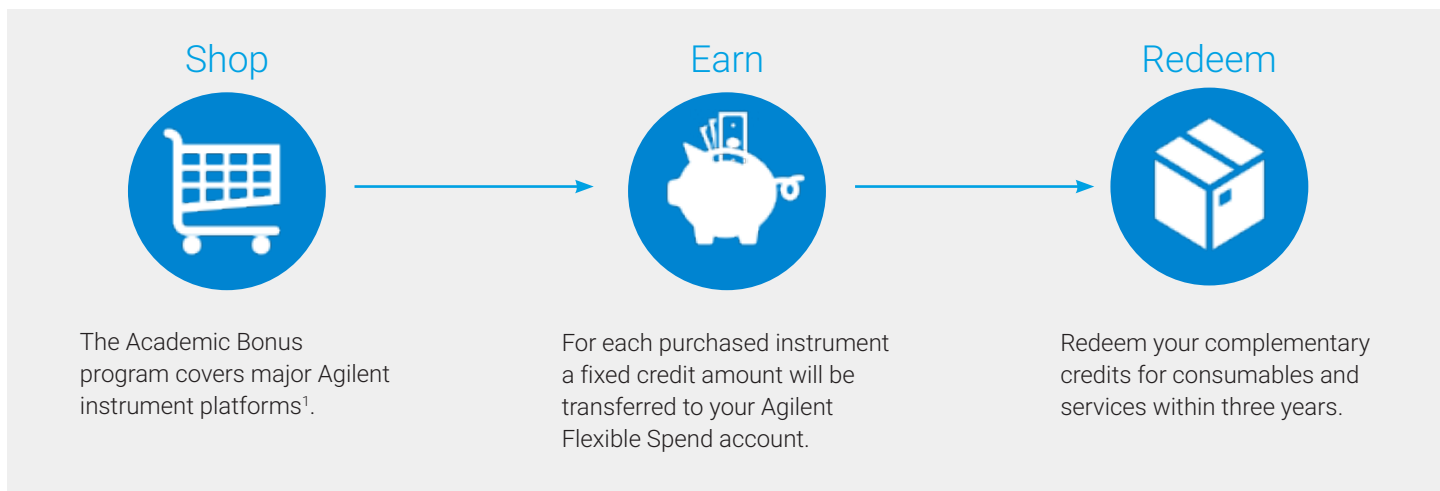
Shop

Earn

Redeem

The Academic Bonus program covers major Agilent instrument platforms$^1$.

For each purchased instrument a fixed credit amount will be transferred to your Agilent Flexible Spend account.

Redeem your complementary credits for consumables and services within three years.